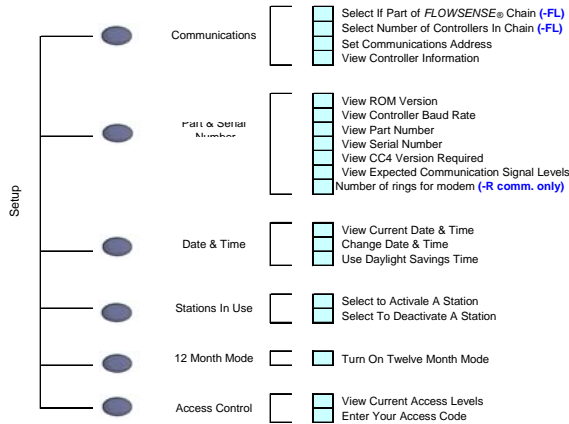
Setup

Communications

Select If Part of *FLOWSENSE*® Chain (-FL)
Select Number of Controllers In Chain (-FL)
Set Communications Address
View Controller Information

Part & Serial Number

View ROM Version
View Controller Baud Rate
View Part Number
View Serial Number
View CC4 Version Required
View Expected Communication Signal Levels
Number of rings for modem (-R comm. only)

Date & Time

View Current Date & Time
Change Date & Time
Use Daylight Savings Time

Stations In Use

Select to Activale A Station
Select To Deactivate A Station

12 Month Mode

Turn On Twelve Month Mode

Access Control

View Current Access Levels
Enter Your Access Code